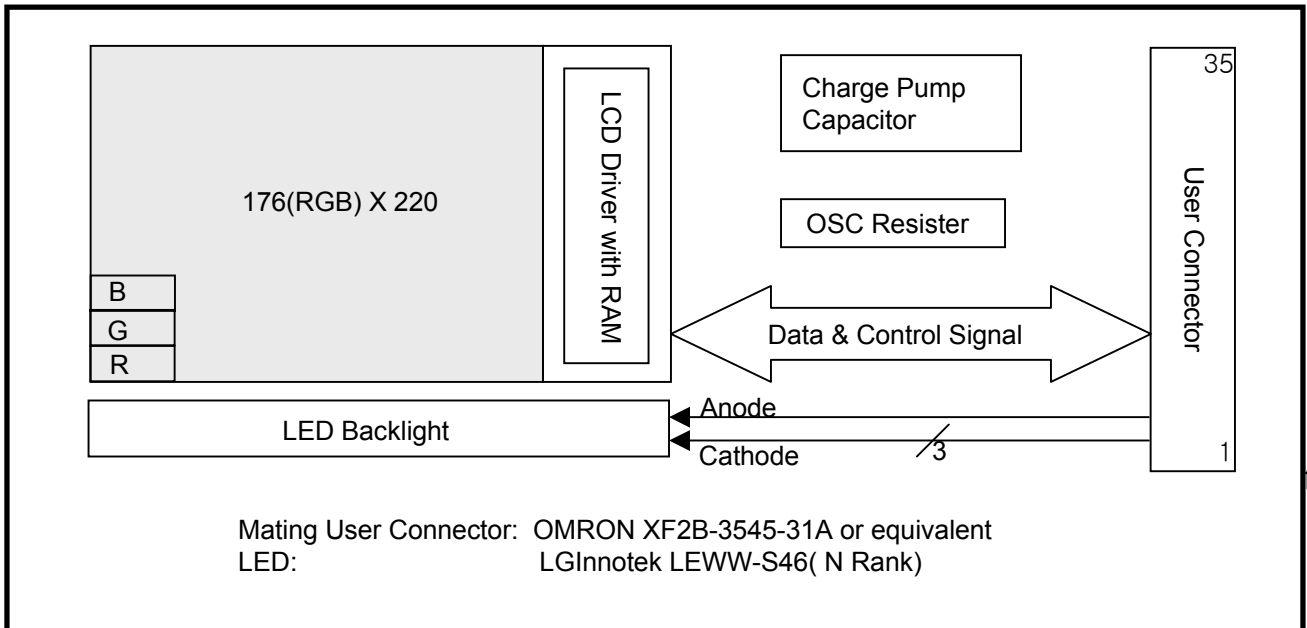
176(RGB) X 220

B
G
R

LCD Driver with RAM

Charge Pump Capacitor

OSC Resister

Data & Control Signal

35
User Connector
1

LED Backlight

Anode
Cathode
3

Mating User Connector: OMRON XF2B-3545-31A or equivalent
LED: LGInnotek LEWW-S46( N Rank)